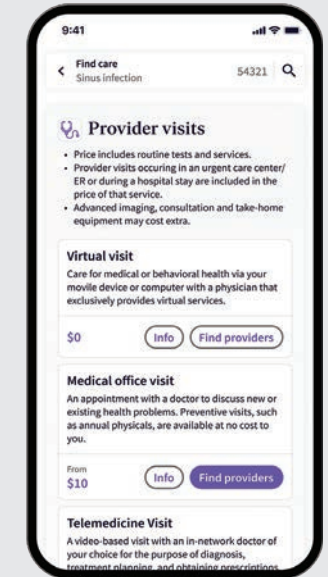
9:41

Find care
Sinus infection

54321

Provider visits

• Price includes routine tests and services.
• Provider visits occuring in an urgent care center/ ER or during a hospital stay are included in the price of that service.
• Advanced imaging, consultation and take-home equipment may cost extra.

Virtual visit
Care for medical or behavioral health via your movile device or computer with a physician that exclusively provides virtual services.

$0

Info

Find providers

Medical office visit
An appointment with a doctor to discuss new or existing health problems. Preventive visits, such as annual physicals, are available at no cost to you.

From
$10

Info

Find providers

Telemedicine Visit
A video-based visit with an in-network doctor of your choice for the purpose of diagnosis, treatment planning, and obtaining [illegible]